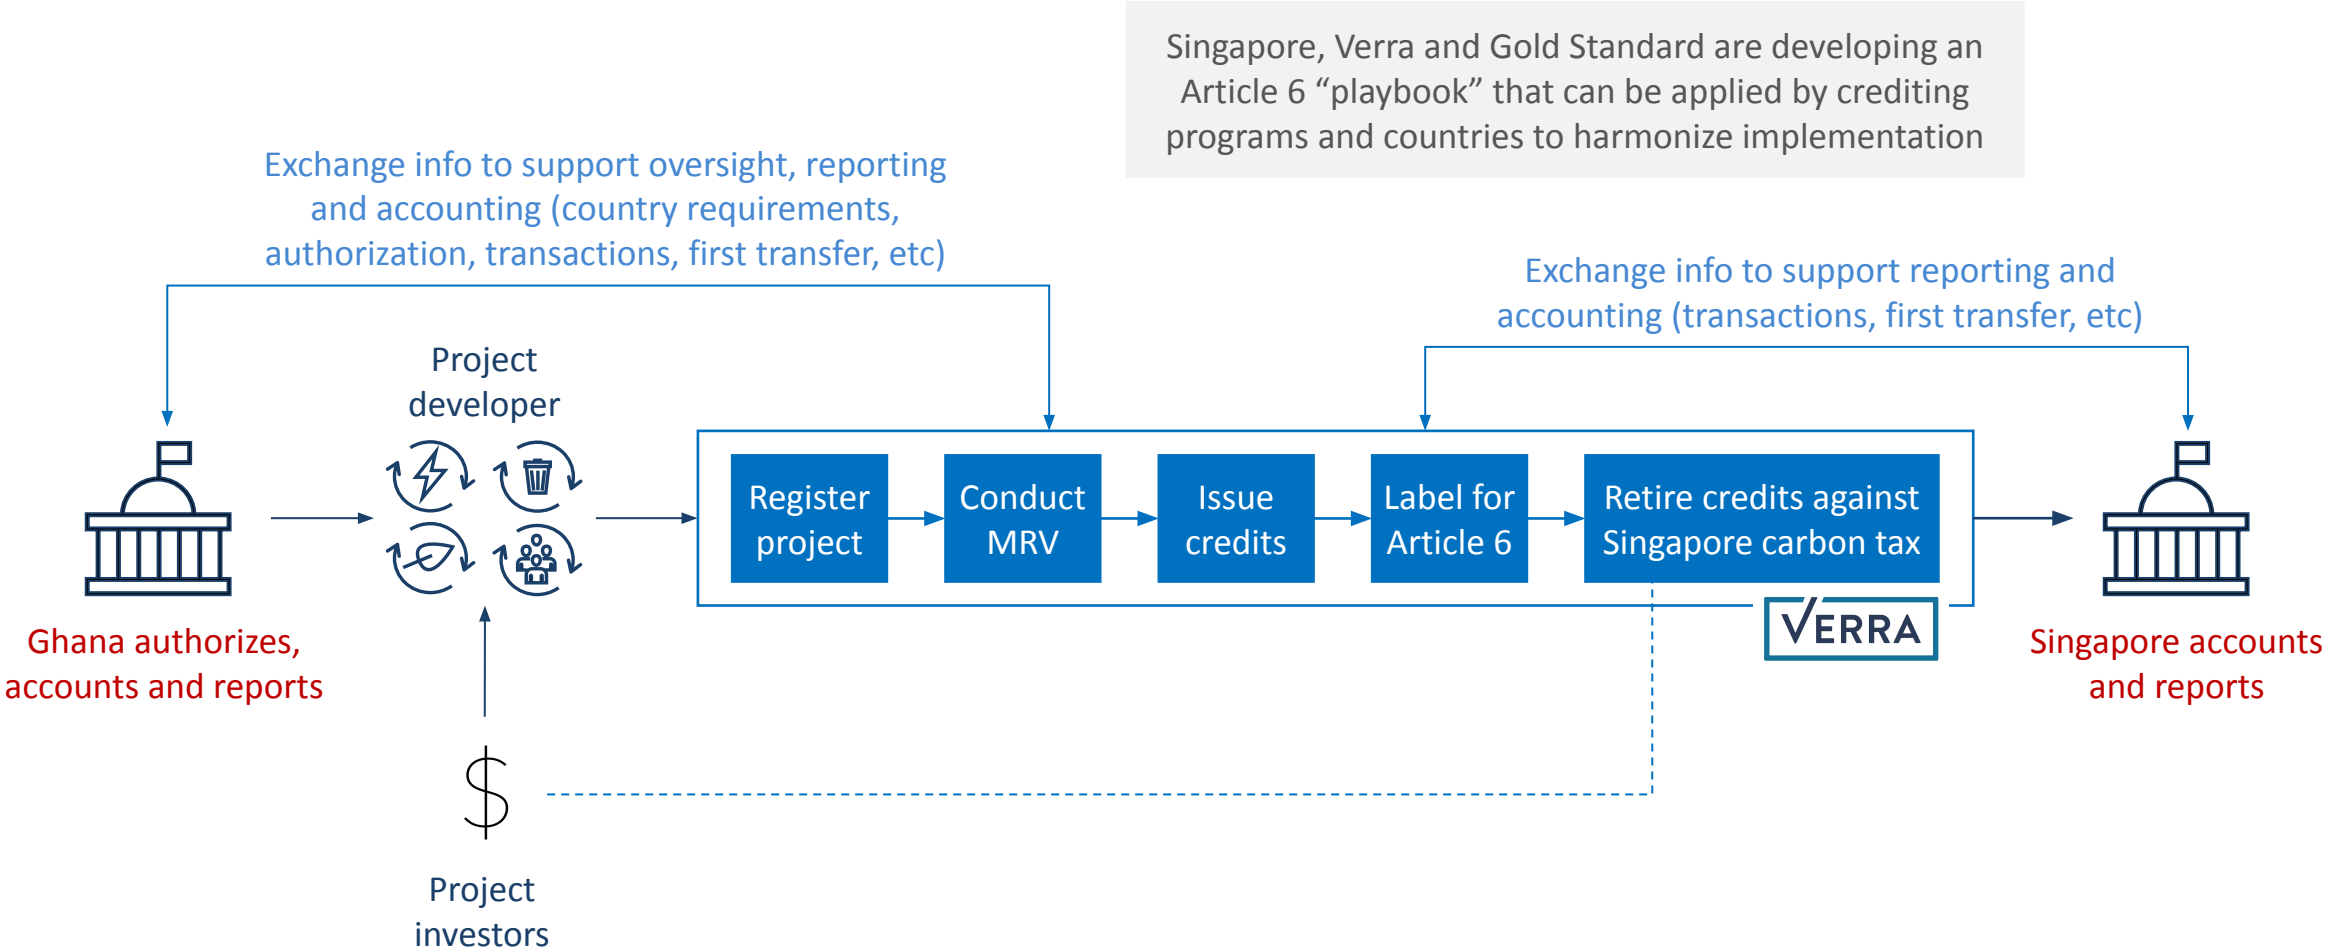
Singapore, Verra and Gold Standard are developing an Article 6 “playbook” that can be applied by crediting programs and countries to harmonize implementation

Exchange info to support oversight, reporting and accounting (country requirements, authorization, transactions, first transfer, etc)

Exchange info to support reporting and accounting (transactions, first transfer, etc)

Project developer

Register project

Conduct MRV

Issue credits

Label for Article 6

Retire credits against Singapore carbon tax

VERRA

Ghana authorizes, accounts and reports

Singapore accounts and reports

$

Project investors